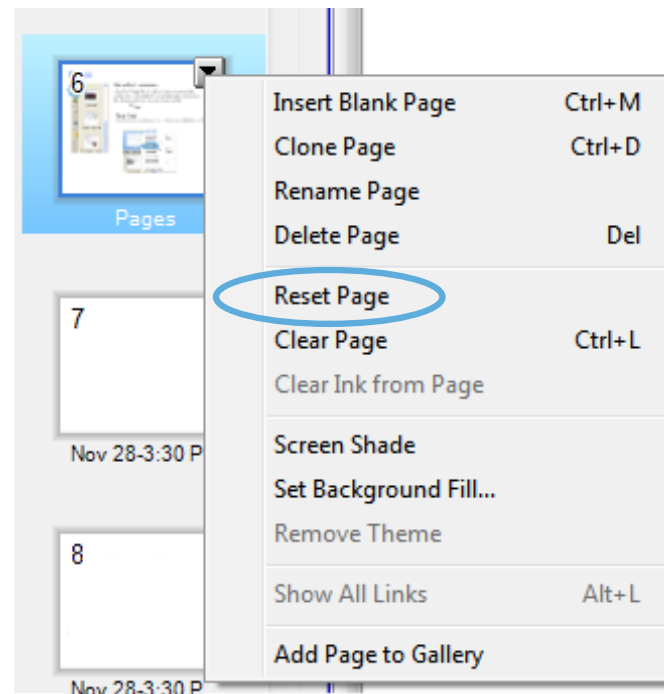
6

Pages

7

Nov 28-3:30 P

8

Nov 28-3:30 P

| | |
|---|---|
| Insert Blank Page | Ctrl+M |
| Clone Page | Ctrl+D |
| Rename Page | |
| Delete Page | Del |
| Reset Page | |
| Clear Page | Ctrl+L |
| Clear Ink from Page | |
| Screen Shade | |
| Set Background Fill... | |
| Remove Theme | |
| Show All Links | Alt+L |
| Add Page to Gallery | |